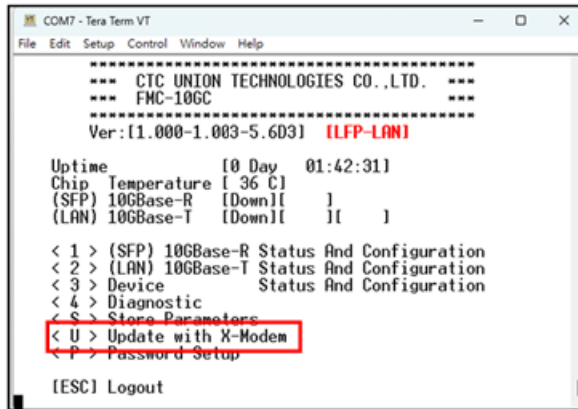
COM7 - Tera Term VT

File Edit Setup Control Window Help

\*\*\*\*\*\*\*\*\*\*\*\*\*\*\*\*\*\*\*\*\*\*\*\*\*\*\*\*\*\*\*\*\*\*\*\*\*\*\*\*\*\*\*\*\*\*\*\*
\*\*\* CTC UNION TECHNOLOGIES CO.,LTD. \*\*\*
\*\*\* FMC-10GC \*\*\*
\*\*\*\*\*\*\*\*\*\*\*\*\*\*\*\*\*\*\*\*\*\*\*\*\*\*\*\*\*\*\*\*\*\*\*\*\*\*\*\*\*\*\*\*\*\*\*\*
Ver:[1.000-1.003-5.6D3] [LFP-LAN]

Uptime [0 Day 01:42:31]
Chip Temperature [ 36 C]
(SFP) 10GBase-R [Down][ ]
(LAN) 10GBase-T [Down][ ][ ]

< 1 > (SFP) 10GBase-R Status And Configuration
< 2 > (LAN) 10GBase-T Status And Configuration
< 3 > Device Status And Configuration
< 4 > Diagnostic
< S > Store Parameters
< U > Update with X-Modem
< P > Password Setup

[ESC] Logout